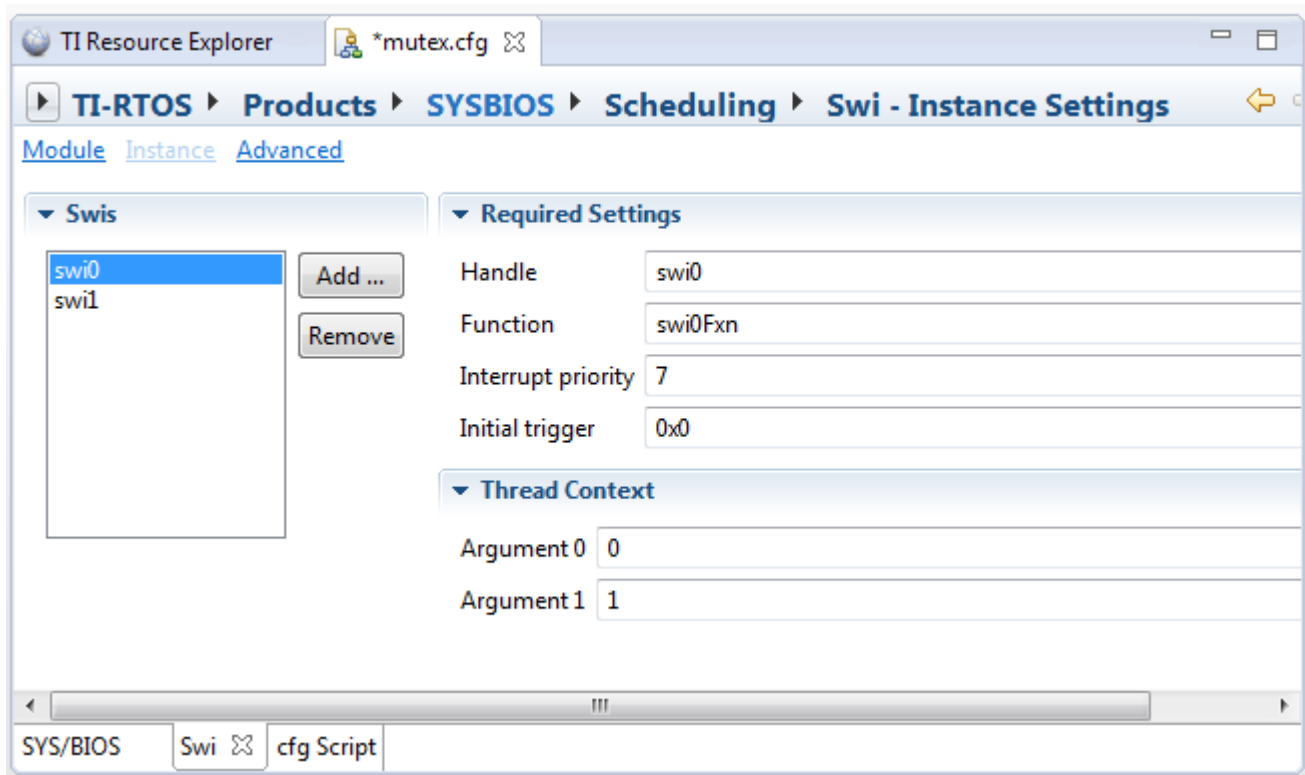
TI Resource Explorer *mutex.cfg

TI-RTOS ▸ Products ▸ SYSBIOS ▸ Scheduling ▸ Swi - Instance Settings

Module Instance Advanced

Swis

swi0
swi1

Add ...

Remove

Required Settings

| | |
|---|---|
| Handle | swi0 |
| Function | swi0Fxn |
| Interrupt priority | 7 |
| Initial trigger | 0x0 |

Thread Context

| | |
|---|---|
| Argument 0 | 0 |
| Argument 1 | 1 |

SYS/BIOS Swi cfg Script